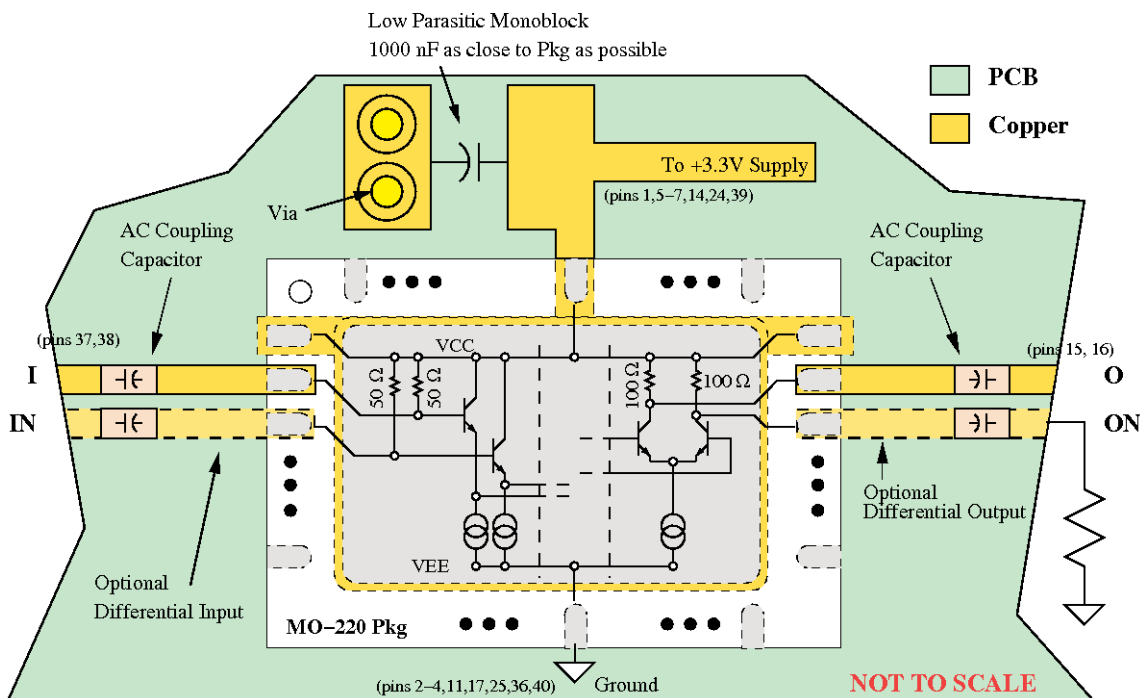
Low Parasitic Monoblock
1000 nF as close to Pkg as possible

PCB

Copper

To +3.3V Supply

(pins 1,5–7,14,24,39)

Via

AC Coupling Capacitor

AC Coupling Capacitor

(pins 37,38)

(pins 15, 16)

I

IN

O

ON

VCC

50 Ω

50 Ω

100 Ω

100 Ω

VEE

Optional Differential Input

Optional Differential Output

MO–220 Pkg

(pins 2–4,11,17,25,36,40)

Ground

NOT TO SCALE